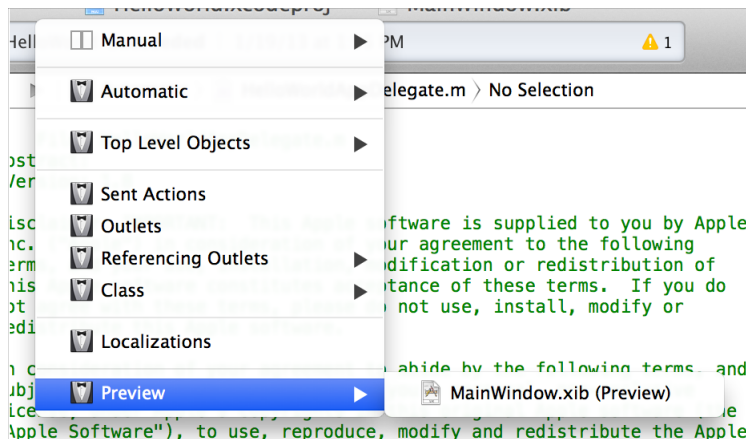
HelloWorldXcode.xcodeproj MainWindow.xib

Hello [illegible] PM ⚠ 1

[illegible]elegate.m 〉 No Selection

Manual ▶

Automatic ▶

Top Level Objects ▶

Sent Actions

Outlets

Referencing Outlets ▶

Class ▶

Localizations

Preview ▶

MainWindow.xib (Preview)

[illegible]
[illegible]ostrack
Version 1.0

Disc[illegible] This Apple Software is supplied to you by Apple
Inc. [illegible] of your agreement to the following
terms, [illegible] modification or redistribution of
this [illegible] acceptance of these terms. If you do
not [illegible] not use, install, modify or
redi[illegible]

In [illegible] abide by the following terms, and
subj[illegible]
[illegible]
Apple Software"), to use, reproduce, modify and redistribute the Apple